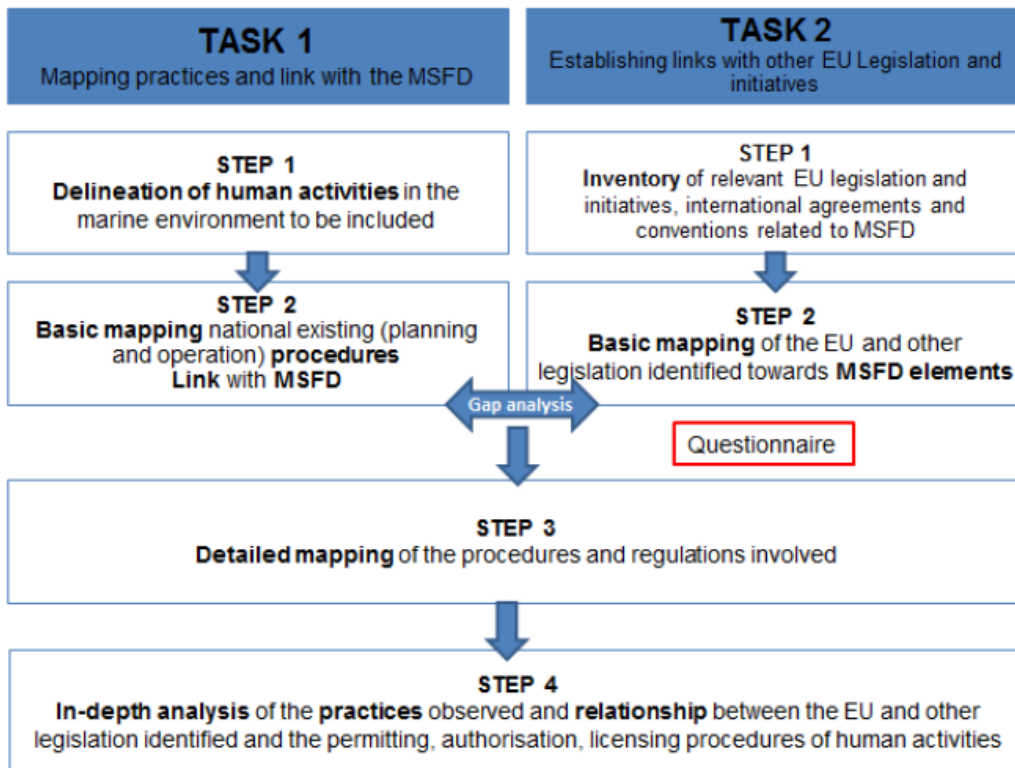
TASK 1
Mapping practices and link with the MSFD

TASK 2
Establishing links with other EU Legislation and initiatives

STEP 1
Delineation of human activities in the marine environment to be included

STEP 1
Inventory of relevant EU legislation and initiatives, international agreements and conventions related to MSFD

STEP 2
Basic mapping national existing (planning and operation) procedures
Link with MSFD

STEP 2
Basic mapping of the EU and other legislation identified towards MSFD elements

Gap analysis

Questionnaire

STEP 3
Detailed mapping of the procedures and regulations involved

STEP 4
In-depth analysis of the practices observed and relationship between the EU and other legislation identified and the permitting, authorisation, licensing procedures of human activities